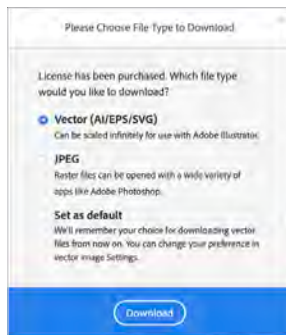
Please Choose File Type to Download

License has been purchased. Which file type would you like to download?

Vector (AI/EPS/SVG)
Can be scaled infinitely for use with Adobe Illustrator.

JPEG
Raster files can be opened with a wide variety of apps like Adobe Photoshop.

Set as default
We'll remember your choice for downloading vector files from now on. You can change your preference in vector image Settings.

Download